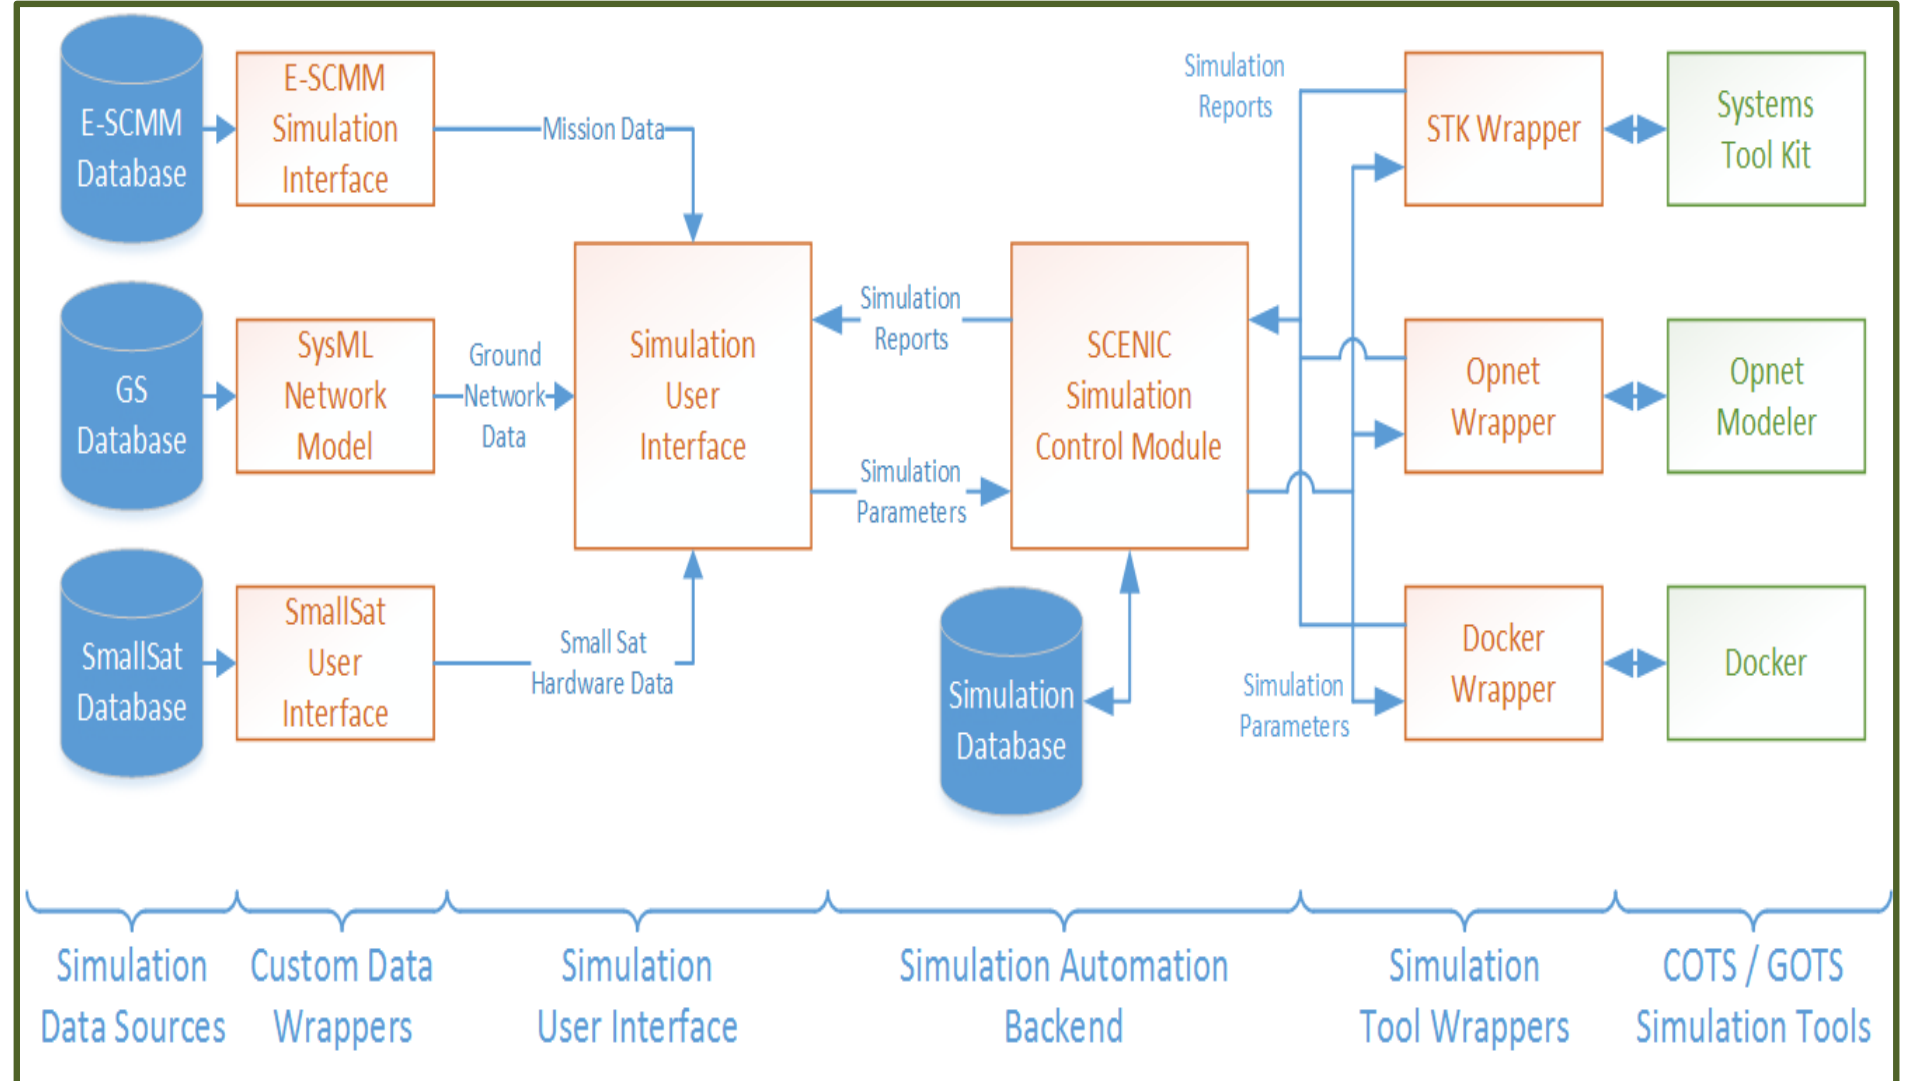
E-SCMM Database

E-SCMM Simulation Interface

Mission Data

GS Database

SysML Network Model

Ground Network Data

SmallSat Database

SmallSat User Interface

Small Sat Hardware Data

Simulation User Interface

Simulation Reports

Simulation Parameters

SCENIC Simulation Control Module

Simulation Database

Simulation Reports

STK Wrapper

Systems Tool Kit

Opnet Wrapper

Opnet Modeler

Docker Wrapper

Docker

Simulation Parameters

Simulation Data Sources

Custom Data Wrappers

Simulation User Interface

Simulation Automation Backend

Simulation Tool Wrappers

COTS / GOTS Simulation Tools